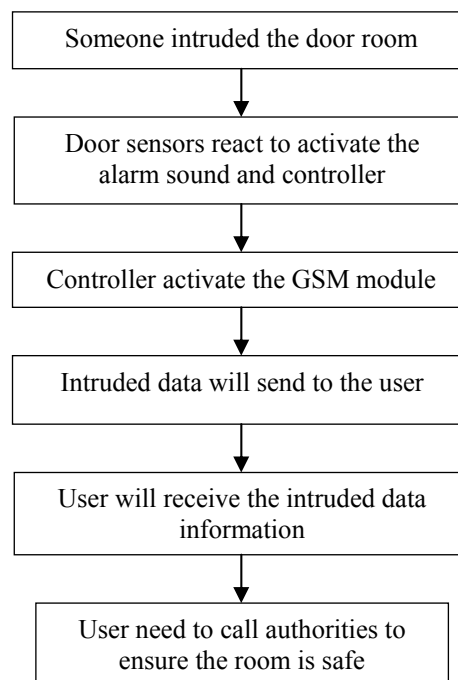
Someone intruded the door room

Door sensors react to activate the alarm sound and controller

Controller activate the GSM module

Intruded data will send to the user

User will receive the intruded data information

User need to call authorities to ensure the room is safe